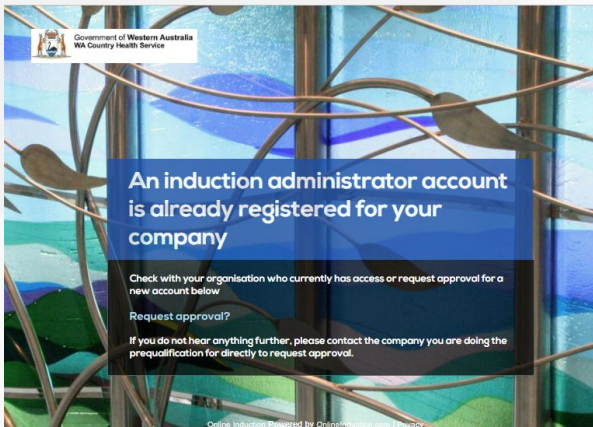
Government of Western Australia
WA Country Health Service

An induction administrator account is already registered for your company

Check with your organisation who currently has access or request approval for a new account below

Request approval?

If you do not hear anything further, please contact the company you are doing the prequalification for directly to request approval.

Online Induction Powered by OnlineInduction.com | Privacy